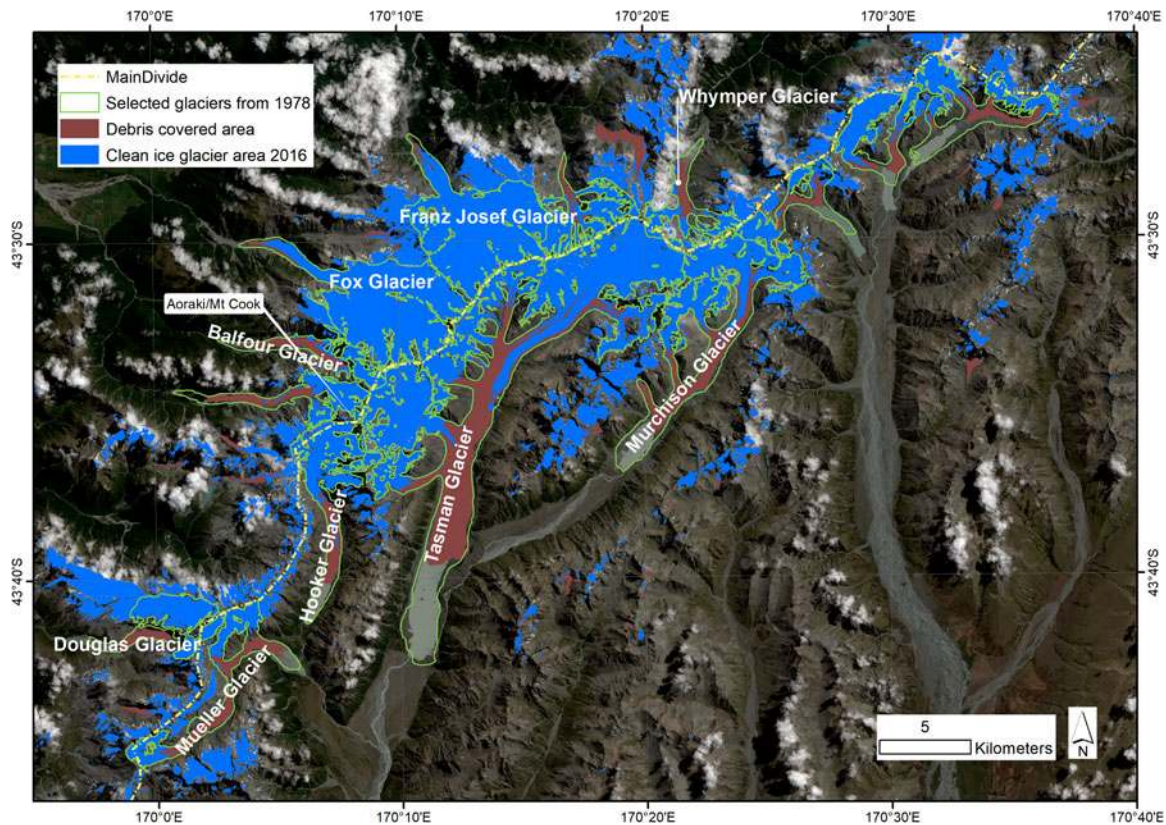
170°0'E 170°10'E 170°20'E 170°30'E 170°40'E

MainDivide
Selected glaciers from 1978
Debris covered area
Clean ice glacier area 2016

Whymper Glacier

Franz Josef Glacier

43°30'S

43°30'S

Fox Glacier

Aoraki/Mt Cook

Balfour Glacier

Murchison Glacier

Tasman Glacier

Hooker Glacier

43°40'S

43°40'S

Douglas Glacier

Mueller Glacier

5
Kilometers

N

170°0'E 170°10'E 170°20'E 170°30'E 170°40'E